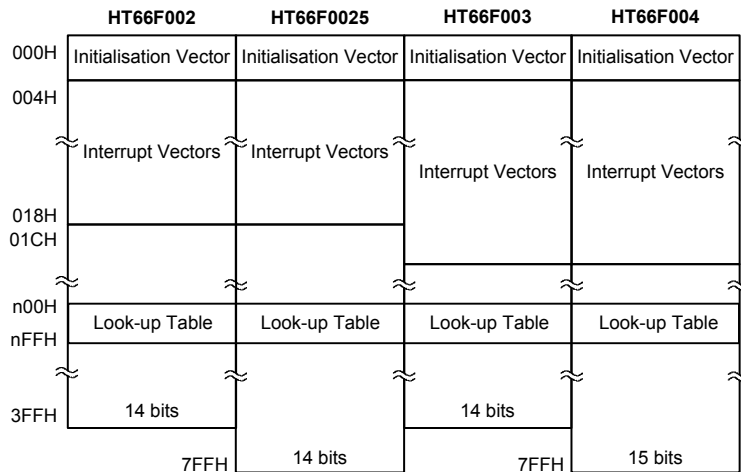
HT66F002 HT66F0025 HT66F003 HT66F004

000H Initialisation Vector Initialisation Vector Initialisation Vector Initialisation Vector

004H

Interrupt Vectors Interrupt Vectors Interrupt Vectors Interrupt Vectors

018H

01CH

n00H

Look-up Table Look-up Table Look-up Table Look-up Table

nFFH

3FFH 14 bits 14 bits

7FFH 14 bits 7FFH 15 bits